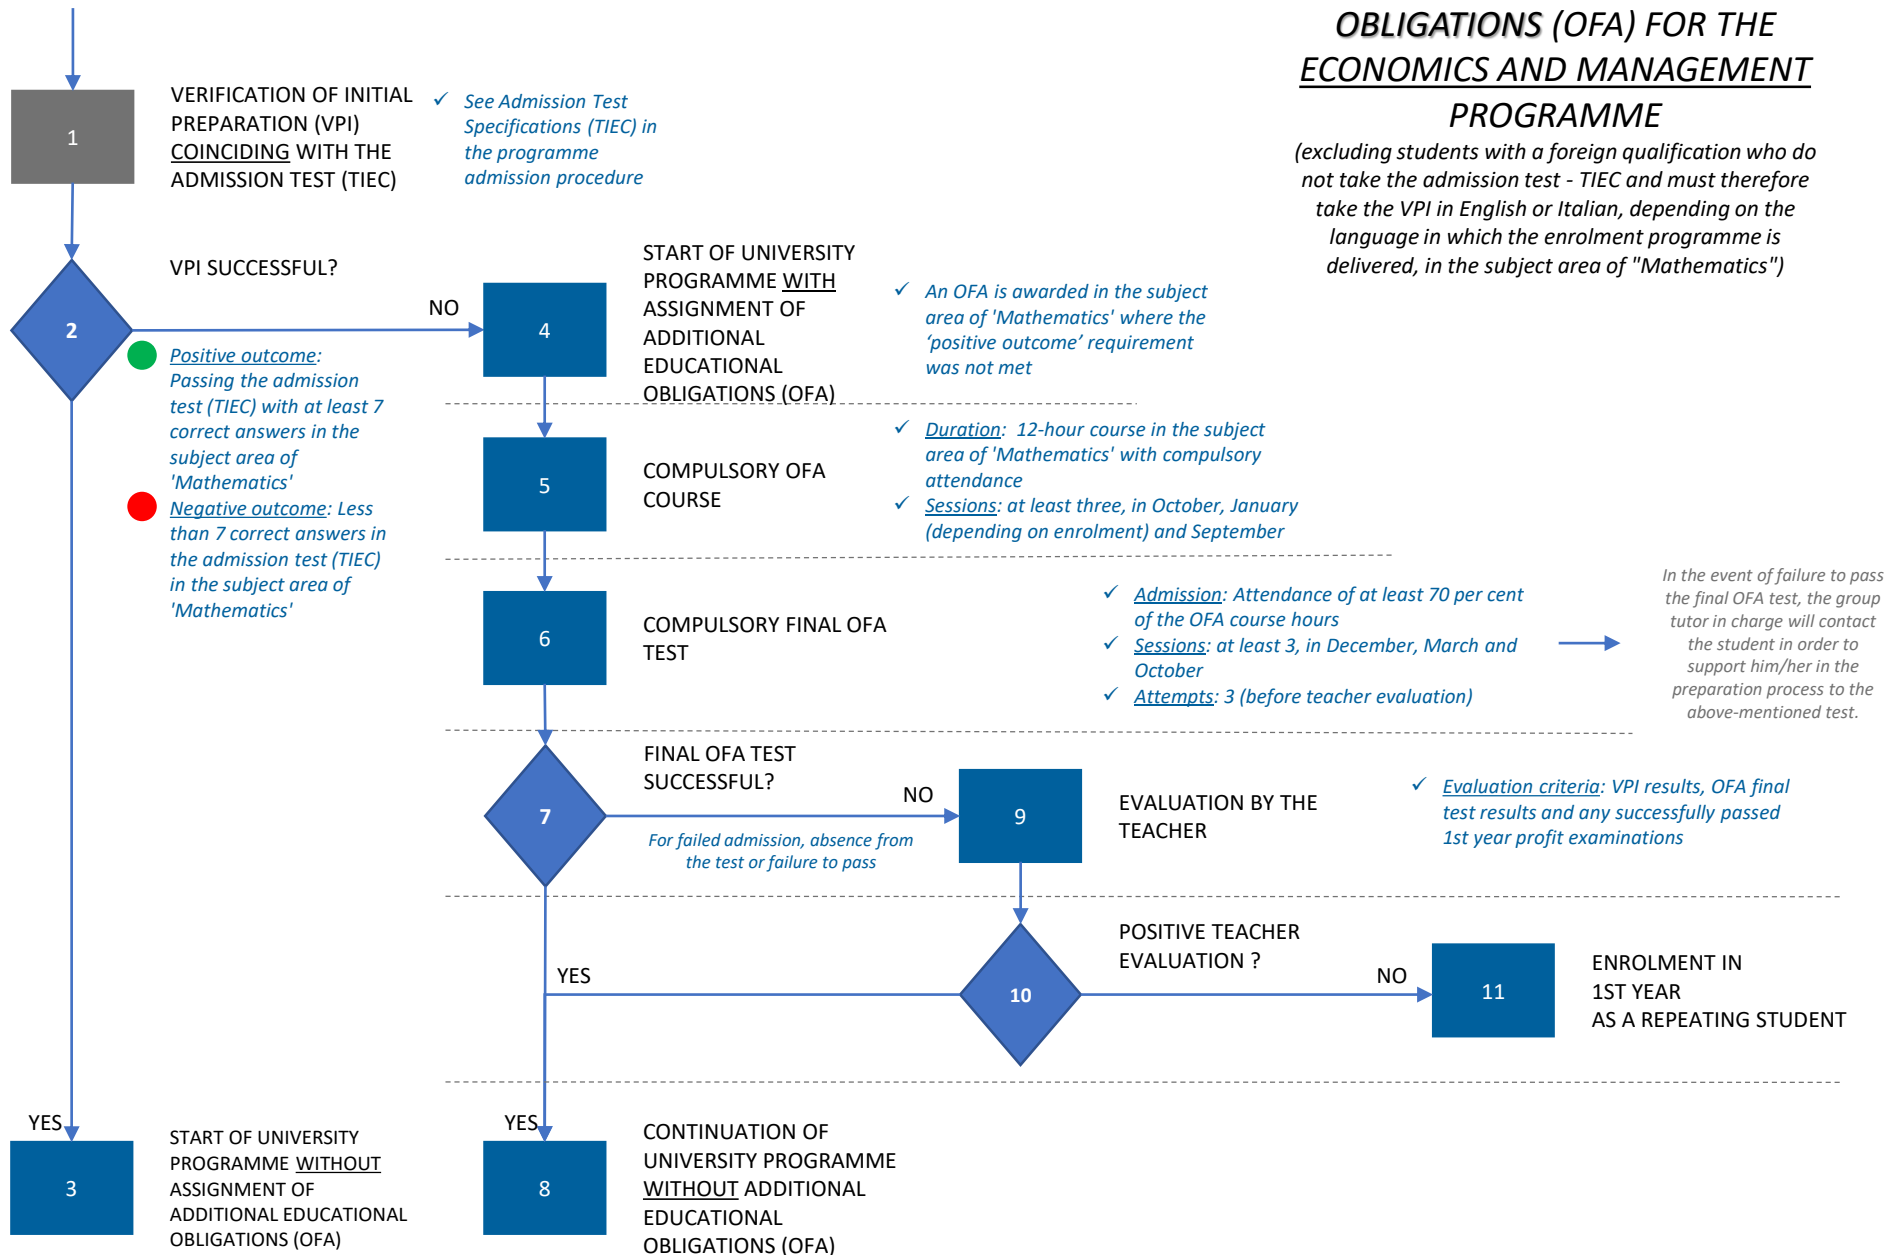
OBLIGATIONS (OFA) FOR THE ECONOMICS AND MANAGEMENT PROGRAMME

(excluding students with a foreign qualification who do not take the admission test - TIEC and must therefore take the VPI in English or Italian, depending on the language in which the enrolment programme is delivered, in the subject area of "Mathematics")

1

VERIFICATION OF INITIAL PREPARATION (VPI) COINCIDING WITH THE ADMISSION TEST (TIEC)

✓ See Admission Test Specifications (TIEC) in the programme admission procedure

2

VPI SUCCESSFUL?

NO

Positive outcome: Passing the admission test (TIEC) with at least 7 correct answers in the subject area of 'Mathematics'

Negative outcome: Less than 7 correct answers in the admission test (TIEC) in the subject area of 'Mathematics'

4

START OF UNIVERSITY PROGRAMME WITH ASSIGNMENT OF ADDITIONAL EDUCATIONAL OBLIGATIONS (OFA)

✓ An OFA is awarded in the subject area of 'Mathematics' where the 'positive outcome' requirement was not met

5

COMPULSORY OFA COURSE

✓ Duration: 12-hour course in the subject area of 'Mathematics' with compulsory attendance

✓ Sessions: at least three, in October, January (depending on enrolment) and September

6

COMPULSORY FINAL OFA TEST

✓ Admission: Attendance of at least 70 per cent of the OFA course hours

✓ Sessions: at least 3, in December, March and October

✓ Attempts: 3 (before teacher evaluation)

In the event of failure to pass the final OFA test, the group tutor in charge will contact the student in order to support him/her in the preparation process to the above-mentioned test.

7

FINAL OFA TEST SUCCESSFUL?

NO

For failed admission, absence from the test or failure to pass

9

EVALUATION BY THE TEACHER

✓ Evaluation criteria: VPI results, OFA final test results and any successfully passed 1st year profit examinations

YES

10

POSITIVE TEACHER EVALUATION ?

NO

11

ENROLMENT IN 1ST YEAR AS A REPEATING STUDENT

YES

3

START OF UNIVERSITY PROGRAMME WITHOUT ASSIGNMENT OF ADDITIONAL EDUCATIONAL OBLIGATIONS (OFA)

YES

8

CONTINUATION OF UNIVERSITY PROGRAMME WITHOUT ADDITIONAL EDUCATIONAL OBLIGATIONS (OFA)